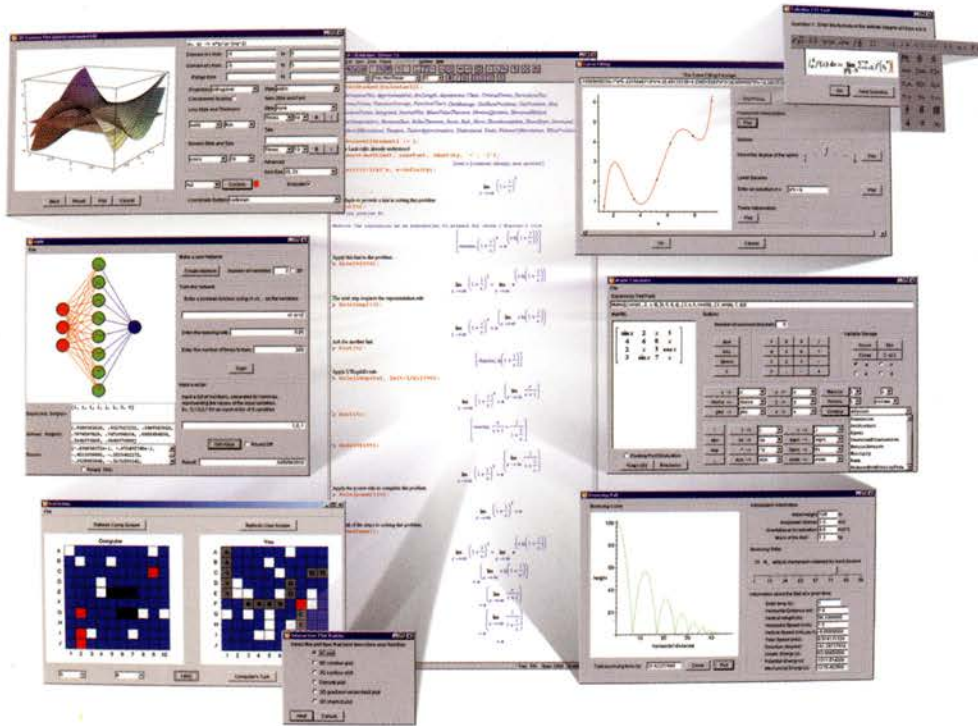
Back Reset Plot Cancel

Bouncing Ball

Bouncing Curve

Height

Horizontal Distance

Ok Cancel

Browse

Learn

Apply

Refresh Comp Screen

Refresh User Screen

Computer

You

Computer's Turn

Next

Cancel